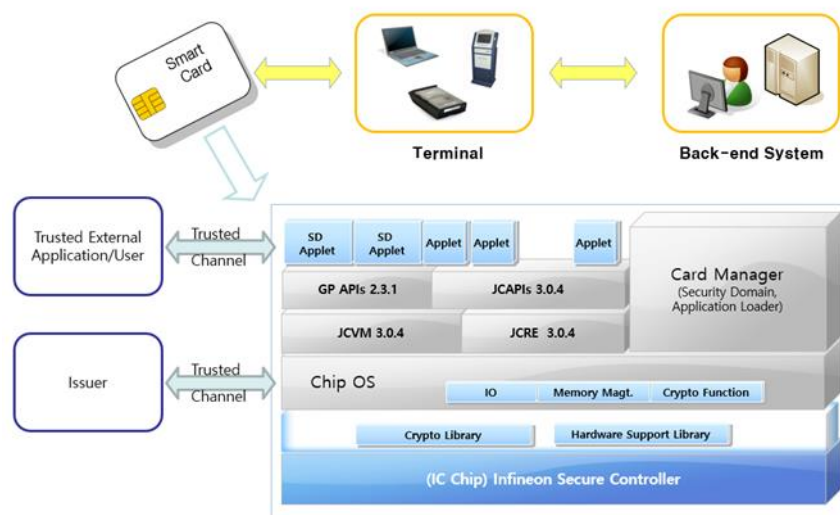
Smart Card

Terminal

Back-end System

Trusted External Application/User

Trusted Channel

Issuer

Trusted Channel

SD Applet

SD Applet

Applet

Applet

Applet

Card Manager
(Security Domain, Application Loader)

GP APIs 2.3.1

JCAPIs 3.0.4

JCVM 3.0.4

JCRE 3.0.4

Chip OS

IO

Memory Magt.

Crypto Function

Crypto Library

Hardware Support Library

(IC Chip) Infineon Secure Controller